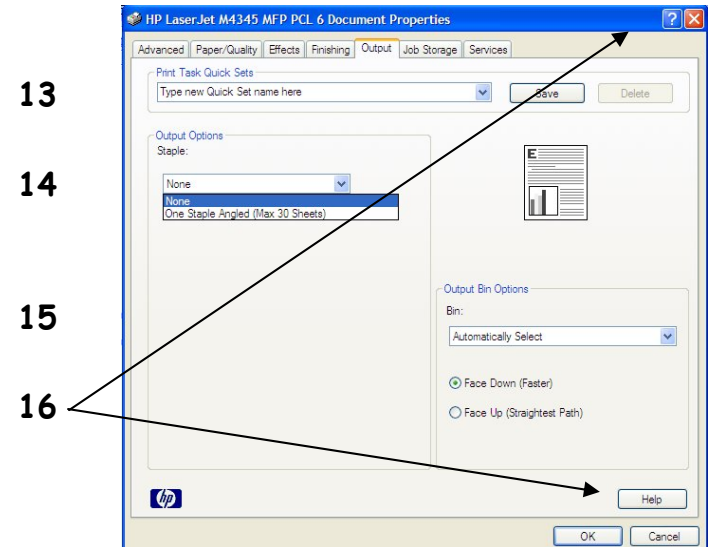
HP LaserJet M4345 MFP PCL 6 Document Properties

Advanced | Paper/Quality | Effects | Finishing | Output | Job Storage | Services

13

Print Task Quick Sets
Type new Quick Set name here
Save
Delete

Output Options
Staple:

14

None
None
One Staple Angled (Max 30 Sheets)

E

15

Output Bin Options
Bin:
Automatically Select

16

Face Down (Faster)
Face Up (Straightest Path)

hp

Help

OK
Cancel